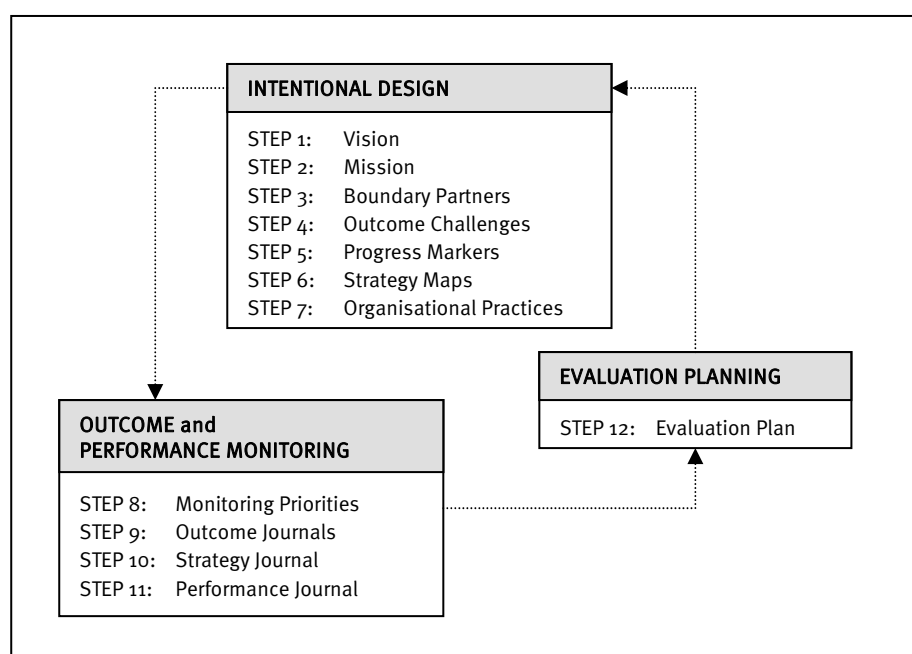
INTENTIONAL DESIGN

STEP 1: Vision
STEP 2: Mission
STEP 3: Boundary Partners
STEP 4: Outcome Challenges
STEP 5: Progress Markers
STEP 6: Strategy Maps
STEP 7: Organisational Practices

EVALUATION PLANNING

STEP 12: Evaluation Plan

OUTCOME and PERFORMANCE MONITORING

STEP 8: Monitoring Priorities
STEP 9: Outcome Journals
STEP 10: Strategy Journal
STEP 11: Performance Journal